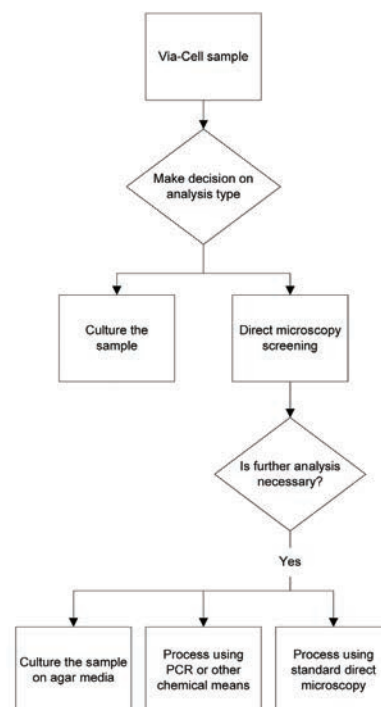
Via-Cell sample

Make decision on analysis type

Culture the sample

Direct microscopy screening

Is further analysis necessary?

Yes

Culture the sample on agar media

Process using PCR or other chemical means

Process using standard direct microscopy